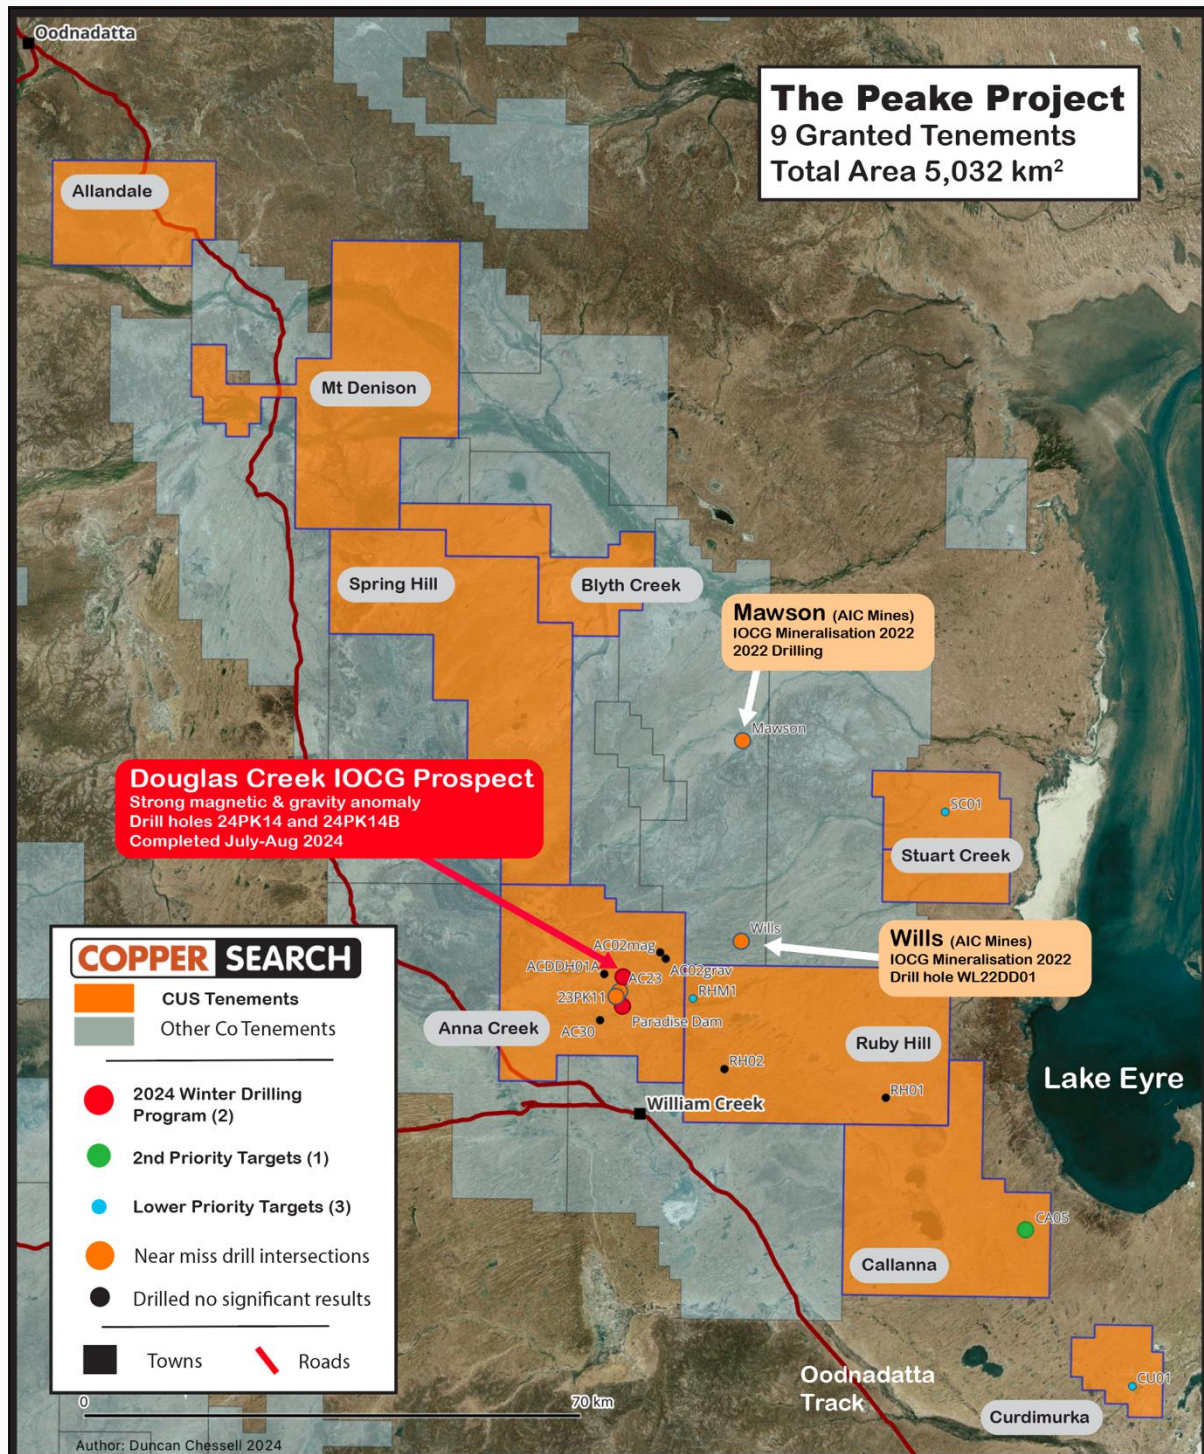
Oodnadatta

The Peake Project
9 Granted Tenements
Total Area 5,032 km$^2$

Allandale

Mt Denison

Spring Hill

Blyth Creek

Mawson (AIC Mines)
IOCG Mineralisation 2022
2022 Drilling

Mawson

Douglas Creek IOCG Prospect
Strong magnetic & gravity anomaly
Drill holes 24PK14 and 24PK14B
Completed July-Aug 2024

SC01

Stuart Creek

Wills

Wills (AIC Mines)
IOCG Mineralisation 2022
Drill hole WL22DD01

AC02mag
ACDDH01A
AC23
AC02grav
23PK11
RHM1
Anna Creek
AC30
Paradise Dam
Ruby Hill
RH02
RH01
Lake Eyre
William Creek

COPPER SEARCH
CUS Tenements
Other Co Tenements
2024 Winter Drilling Program (2)
2nd Priority Targets (1)
Lower Priority Targets (3)
Near miss drill intersections
Drilled no significant results
Towns
Roads

CA05
Callanna

0
70 km

Oodnadatta Track

CU01
Curdimurka

Author: Duncan Chessell 2024